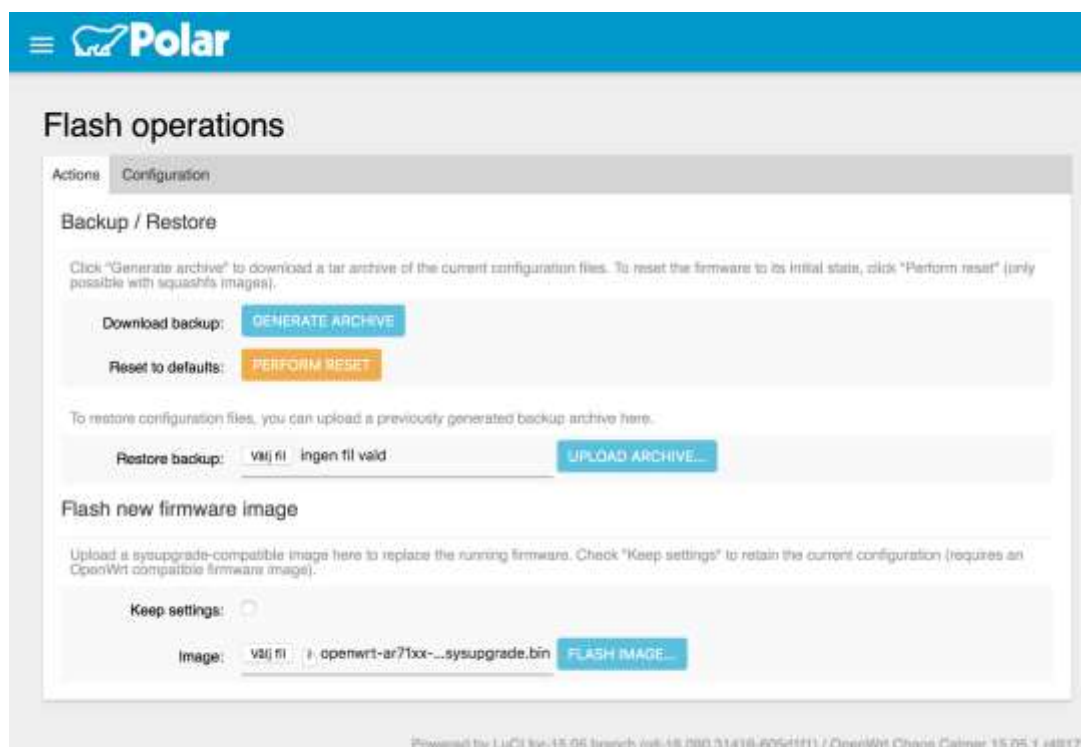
≡ Polar

Flash operations

Actions Configuration

Backup / Restore

Click "Generate archive" to download a tar archive of the current configuration files. To reset the firmware to its initial state, click "Perform reset" (only possible with squashfs images).

Download backup: GENERATE ARCHIVE

Reset to defaults: PERFORM RESET

To restore configuration files, you can upload a previously generated backup archive here.

Restore backup: Välj fil ingen fil vald UPLOAD ARCHIVE...

Flash new firmware image

Upload a sysupgrade-compatible image here to replace the running firmware. Check "Keep settings" to retain the current configuration (requires an OpenWrt compatible firmware image).

Keep settings:

Image: Välj fil openwrt-ar71xx-...sysupgrade.bin FLASH IMAGE...

Powered by LuCI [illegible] / OpenWrt Chaos Calmer 15.05.1 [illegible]